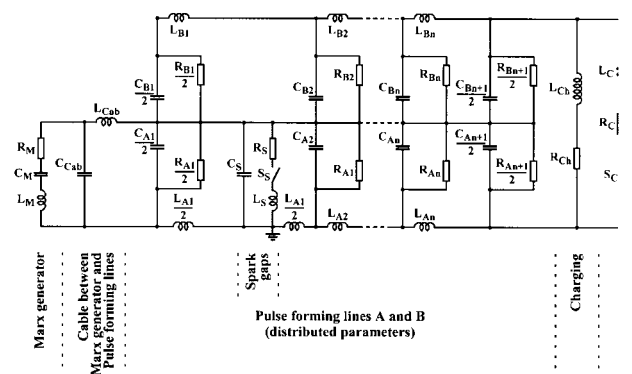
$L_{B1}$ $L_{B2}$ $L_{Bn}$

$\frac{C_{B1}}{2}$ $\frac{R_{B1}}{2}$ $C_{B2}$ $R_{B2}$ $R_{Bn}$ $\frac{C_{Bn+1}}{2}$ $\frac{R_{Bn+1}}{2}$ $L_{Cb}$ $L_C$:

$L_{Cab}$

$R_M$ $C_{Cab}$ $\frac{C_{A1}}{2}$ $C_S$ $R_S$ $C_{A2}$ $C_{An}$ $\frac{C_{An+1}}{2}$ $R_C$

$C_M$ $\frac{R_{A1}}{2}$ $S_S$ $R_{A1}$ $R_{An}$ $\frac{R_{An+1}}{2}$ $R_{Ch}$ $S_C$

$L_M$ $L_S$

$\frac{L_{A1}}{2}$ $\frac{L_{A1}}{2}$ $L_{A2}$ $L_{An}$

Marx generator

Cable between Marx generator and Pulse forming lines

Spark gaps

Pulse forming lines A and B (distributed parameters)

Charging